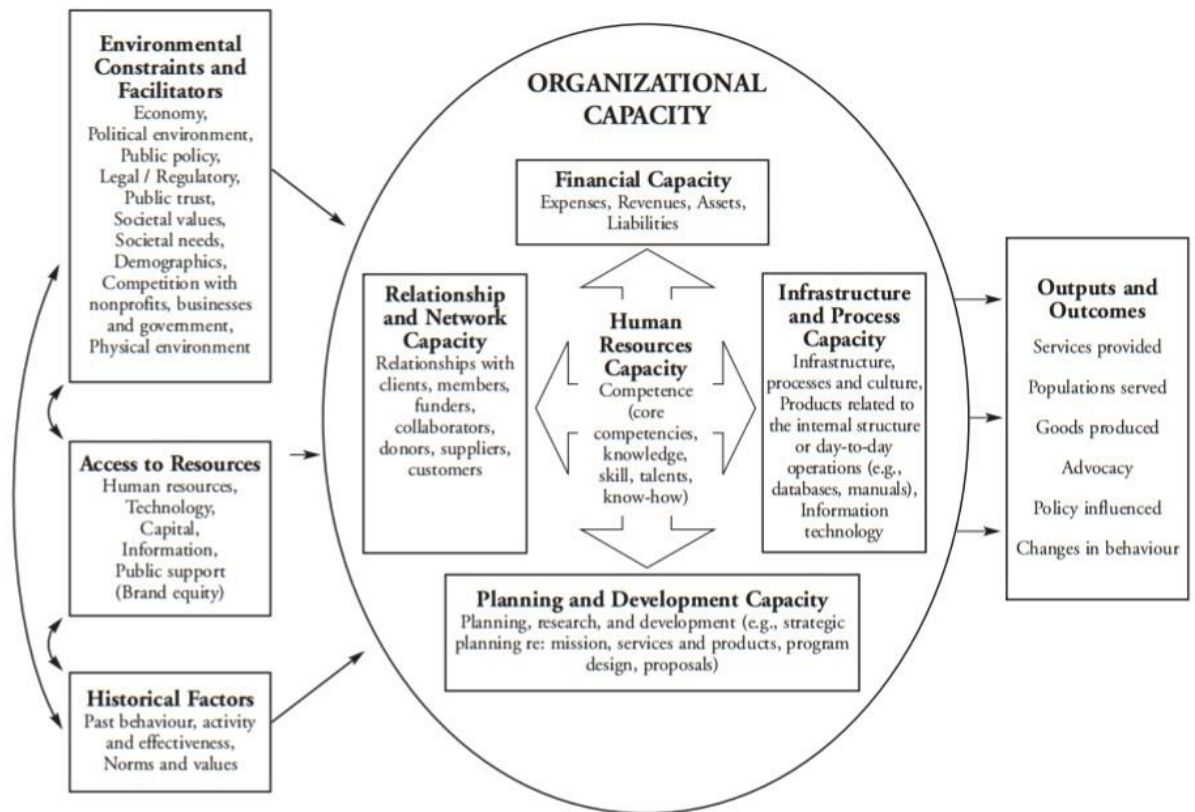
Environmental Constraints and Facilitators
Economy, Political environment, Public policy, Legal / Regulatory, Public trust, Societal values, Societal needs, Demographics, Competition with nonprofits, businesses and government, Physical environment

Access to Resources
Human resources, Technology, Capital, Information, Public support (Brand equity)

Historical Factors
Past behaviour, activity and effectiveness, Norms and values

ORGANIZATIONAL CAPACITY

Financial Capacity
Expenses, Revenues, Assets, Liabilities

Relationship and Network Capacity
Relationships with clients, members, funders, collaborators, donors, suppliers, customers

Human Resources Capacity
Competence (core competencies, knowledge, skill, talents, know-how)

Infrastructure and Process Capacity
Infrastructure, processes and culture, Products related to the internal structure or day-to-day operations (e.g., databases, manuals), Information technology

Planning and Development Capacity
Planning, research, and development (e.g., strategic planning re: mission, services and products, program design, proposals)

Outputs and Outcomes
Services provided
Populations served
Goods produced
Advocacy
Policy influenced
Changes in behaviour